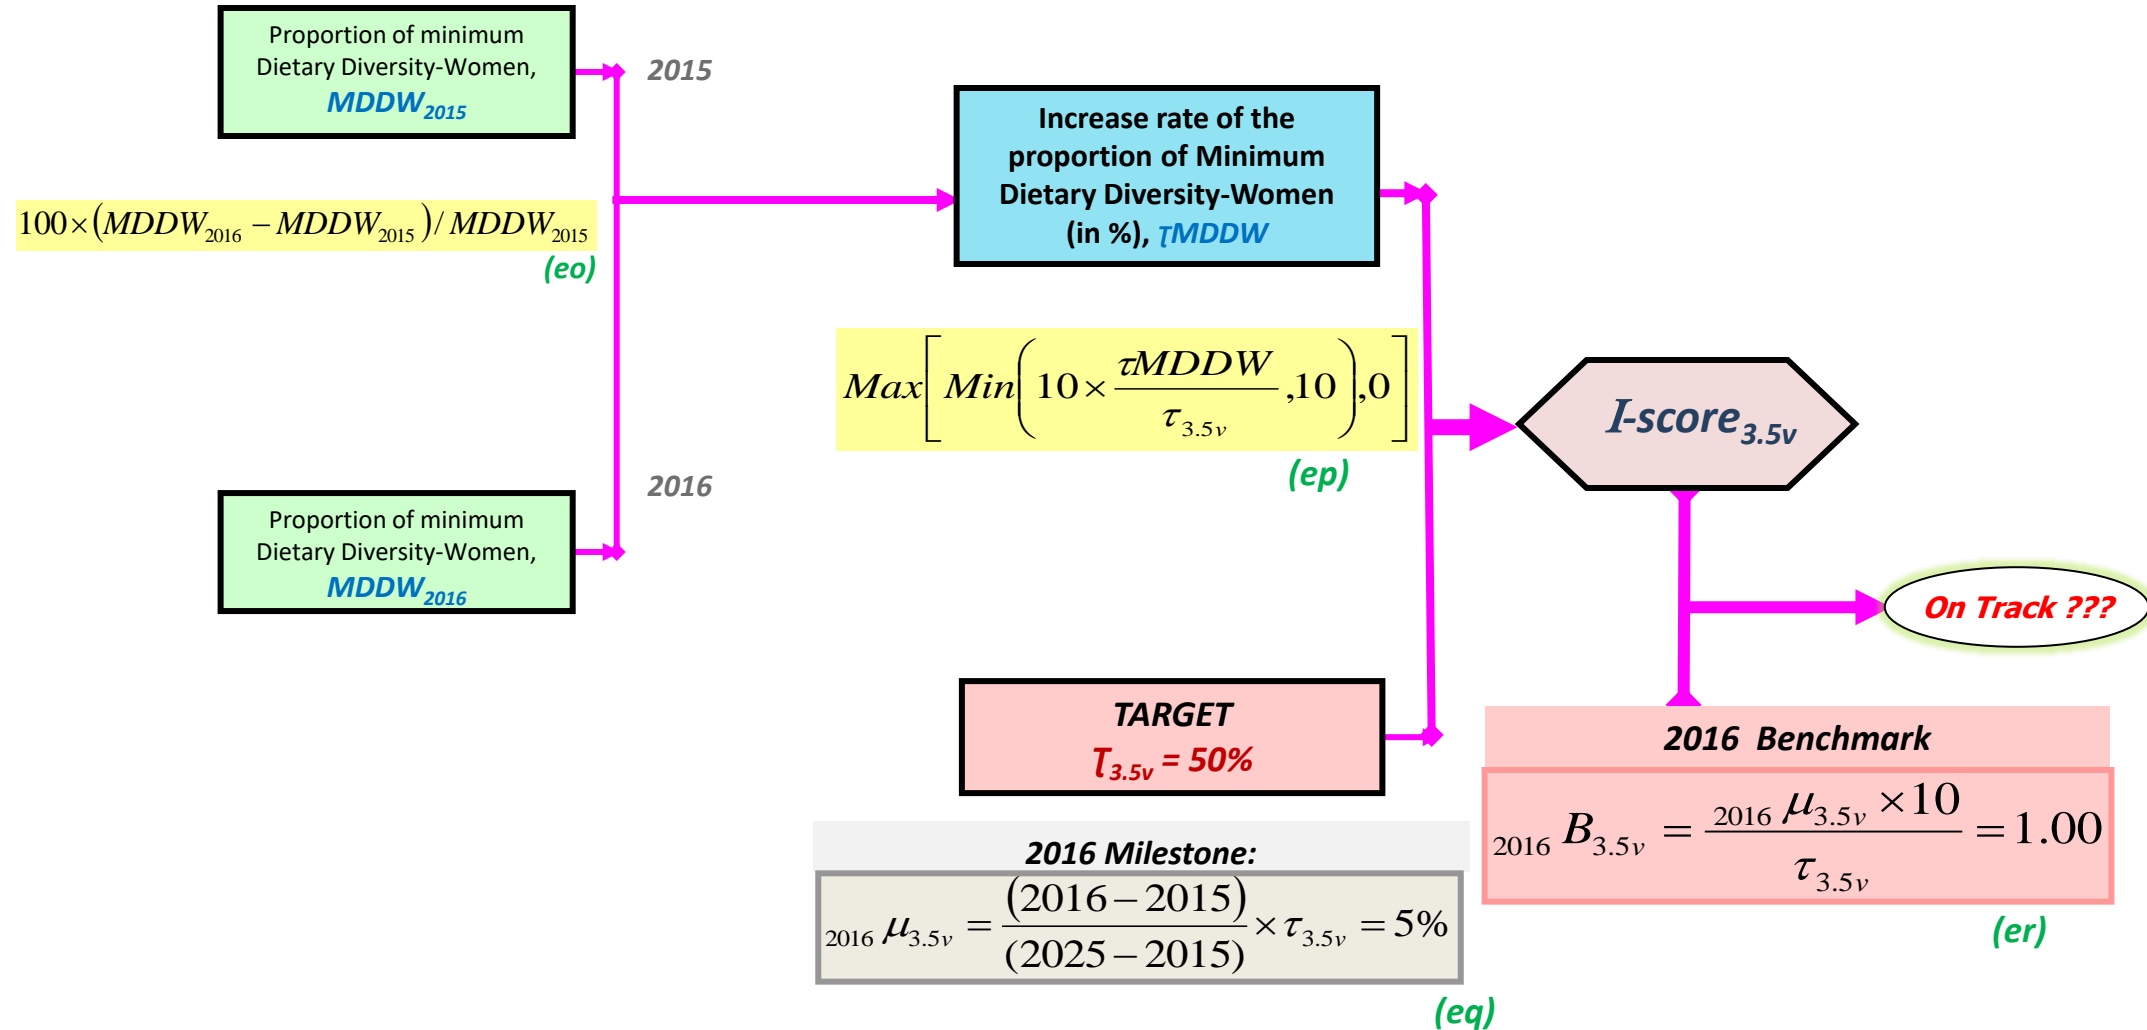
Proportion of minimum Dietary Diversity-Women, $MDDW_{2015}$

2015

$100\times(MDDW_{2016}-MDDW_{2015})/MDDW_{2015}$

(eo)

Increase rate of the proportion of Minimum Dietary Diversity-Women (in %), $\tau MDDW$

$Max\left[Min\left(10\times\frac{\tau MDDW}{\tau_{3.5v}},10\right),0\right]$

(ep)

I-score$_{3.5v}$

2016

Proportion of minimum Dietary Diversity-Women, $MDDW_{2016}$

On Track ???

TARGET

$T_{3.5v}$ = 50%

2016 Benchmark

${}_{2016}B_{3.5v}=\frac{{}_{2016}\mu_{3.5v}\times10}{\tau_{3.5v}}=1.00$

(er)

2016 Milestone:

${}_{2016}\mu_{3.5v}=\frac{(2016-2015)}{(2025-2015)}\times\tau_{3.5v}=5\%$

(eq)